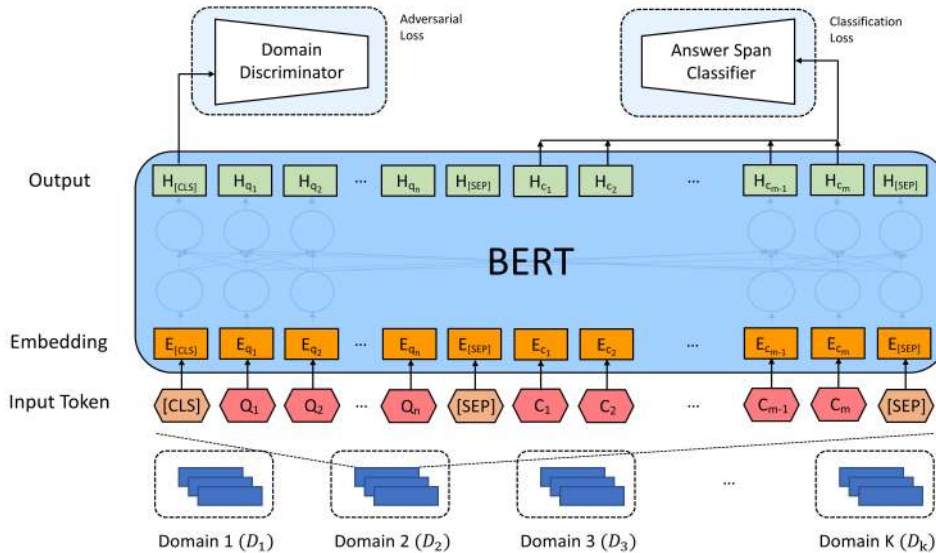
Domain Discriminator

Adversarial Loss

Answer Span Classifier

Classification Loss

Output

$H_{[CLS]}$ $H_{q_1}$ $H_{q_2}$ ... $H_{q_n}$ $H_{[SEP]}$ $H_{c_1}$ $H_{c_2}$ ... $H_{c_{m-1}}$ $H_{c_m}$ $H_{[SEP]}$

BERT

Embedding

$E_{[CLS]}$ $E_{q_1}$ $E_{q_2}$ ... $E_{q_n}$ $E_{[SEP]}$ $E_{c_1}$ $E_{c_2}$ ... $E_{c_{m-1}}$ $E_{c_m}$ $E_{[SEP]}$

Input Token

[CLS] $Q_1$ $Q_2$ ... $Q_n$ [SEP] $C_1$ $C_2$ ... $C_{m-1}$ $C_m$ [SEP]

...

Domain 1 ($D_1$) Domain 2 ($D_2$) Domain 3 ($D_3$) Domain K ($D_k$)